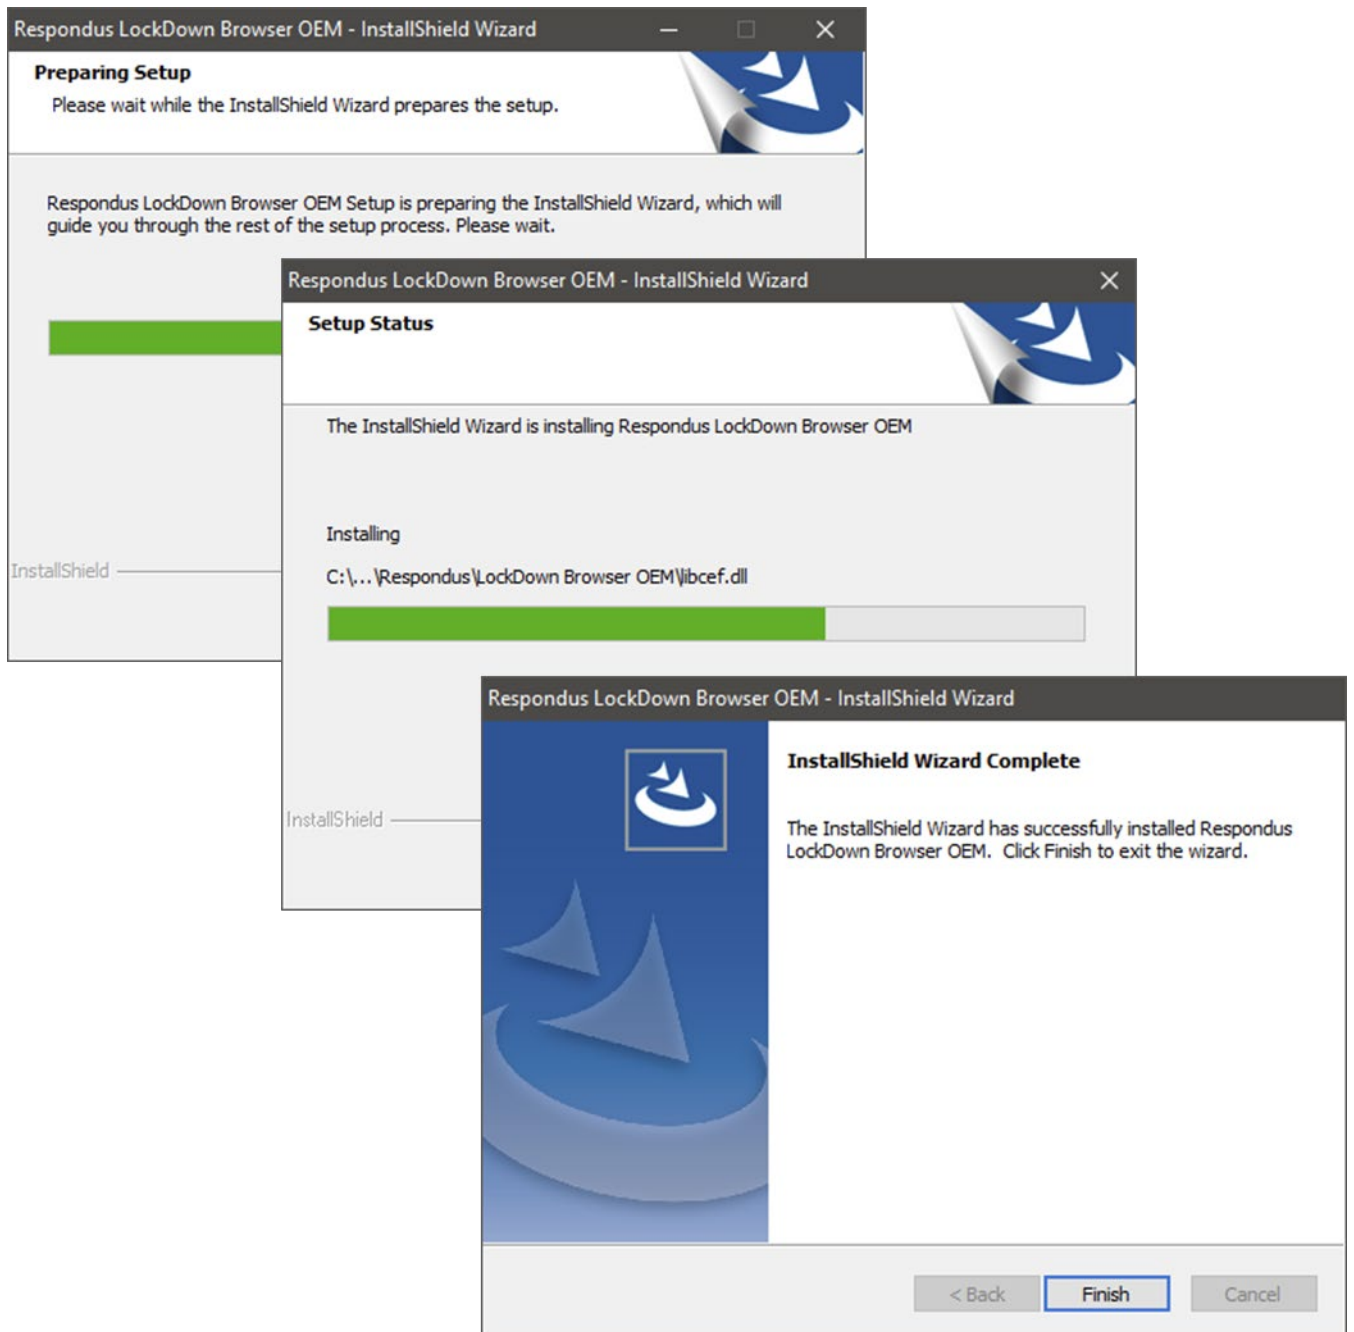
Respondus LockDown Browser OEM - InstallShield Wizard

Preparing Setup

Please wait while the InstallShield Wizard prepares the setup.

Respondus LockDown Browser OEM Setup is preparing the InstallShield Wizard, which will guide you through the rest of the setup process. Please wait.

InstallShield

Respondus LockDown Browser OEM - InstallShield Wizard

Setup Status

The InstallShield Wizard is installing Respondus LockDown Browser OEM

Installing

C:\...\Respondus\LockDown Browser OEM\libcef.dll

InstallShield

Respondus LockDown Browser OEM - InstallShield Wizard

InstallShield Wizard Complete

The InstallShield Wizard has successfully installed Respondus LockDown Browser OEM. Click Finish to exit the wizard.

< Back

Finish

Cancel